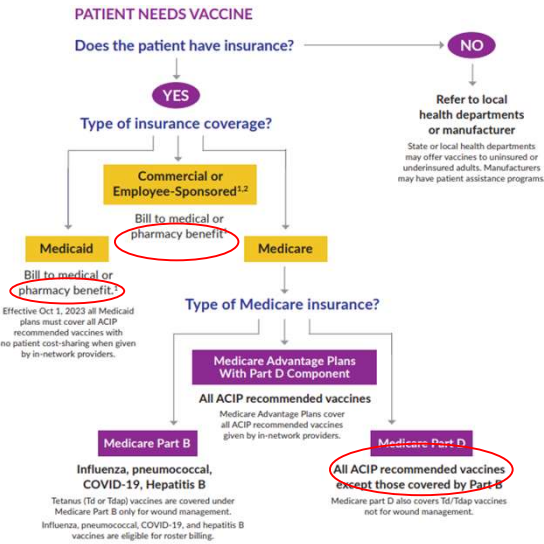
PATIENT NEEDS VACCINE

Does the patient have insurance?

NO

Refer to local health departments or manufacturer

State or local health departments may offer vaccines to uninsured or underinsured adults. Manufacturers may have patient assistance programs

YES

Type of insurance coverage?

Commercial or Employee-Sponsored$^{1,2}$

Bill to medical or pharmacy benefit$^{1}$

Medicaid

Bill to medical or pharmacy benefit.$^{1}$

Effective Oct 1, 2023 all Medicaid plans must cover all ACIP recommended vaccines with no patient cost-sharing when given by in-network providers.

Medicare

Type of Medicare insurance?

Medicare Advantage Plans With Part D Component

All ACIP recommended vaccines

Medicare Advantage Plans cover all ACIP recommended vaccines given by in-network providers.

Medicare Part B

Influenza, pneumococcal, COVID-19, Hepatitis B

Tetanus (Td or Tdap) vaccines are covered under Medicare Part B only for wound management.

Influenza, pneumococcal, COVID-19, and hepatitis B vaccines are eligible for roster billing.

Medicare Part D

All ACIP recommended vaccines except those covered by Part B

Medicare part D also covers Td/Tdap vaccines not for wound management.